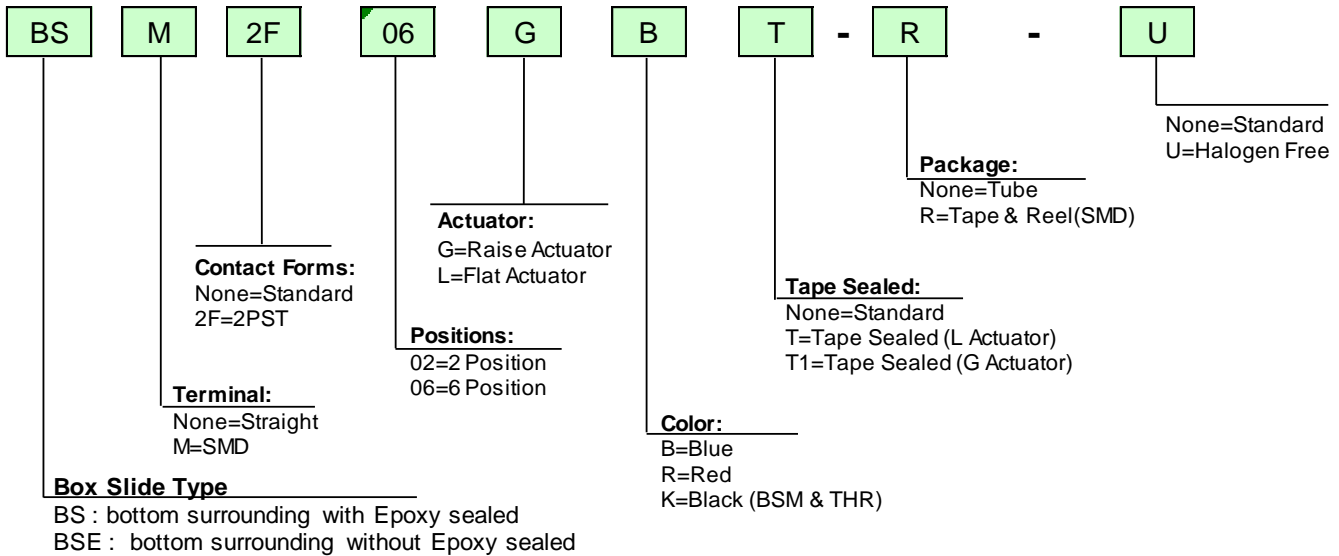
BS M 2F 06 G B T - R - U

None=Standard
U=Halogen Free

Package:
None=Tube
R=Tape & Reel(SMD)

Actuator:
G=Raise Actuator
L=Flat Actuator

Contact Forms:
None=Standard
2F=2PST

Tape Sealed:
None=Standard
T=Tape Sealed (L Actuator)
T1=Tape Sealed (G Actuator)

Positions:
02=2 Position
06=6 Position

Terminal:
None=Straight
M=SMD

Color:
B=Blue
R=Red
K=Black (BSM & THR)

Box Slide Type
BS : bottom surrounding with Epoxy sealed
BSE : bottom surrounding without Epoxy sealed